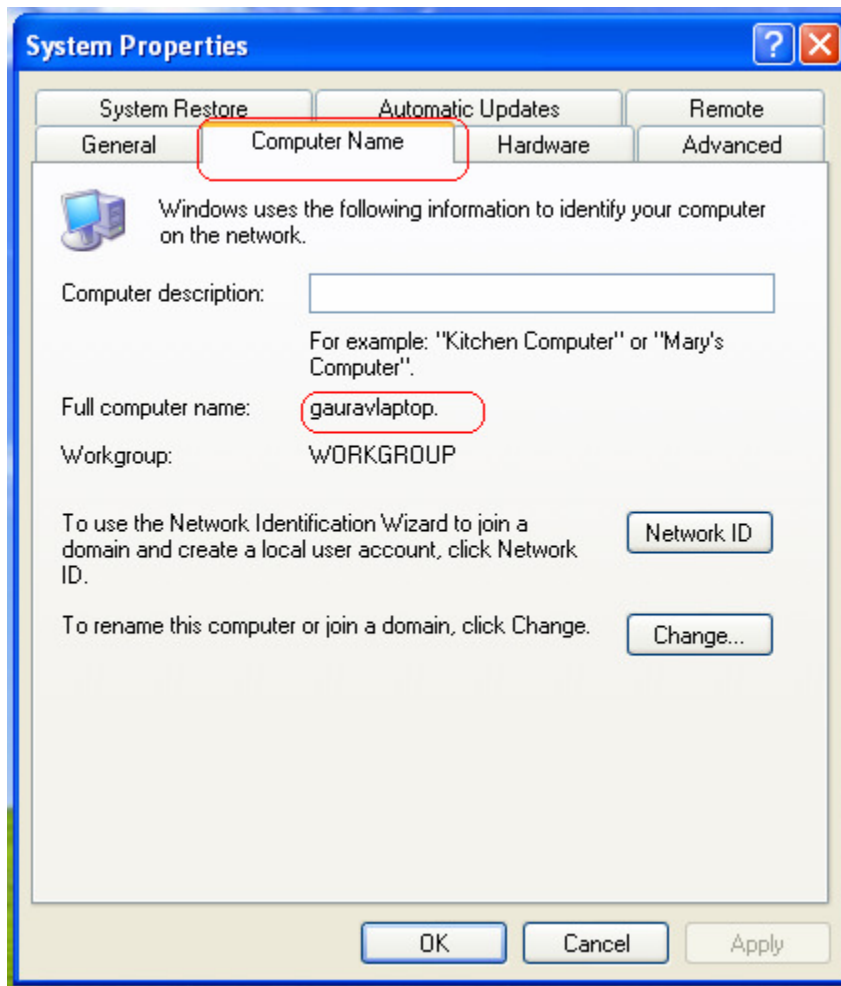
System Properties

?

System Restore | Automatic Updates | Remote
General | Computer Name | Hardware | Advanced

Windows uses the following information to identify your computer on the network.

Computer description:

For example: "Kitchen Computer" or "Mary's Computer".

Full computer name: gauravlaptop.

Workgroup: WORKGROUP

To use the Network Identification Wizard to join a domain and create a local user account, click Network ID.

Network ID

To rename this computer or join a domain, click Change.

Change...

OK Cancel Apply